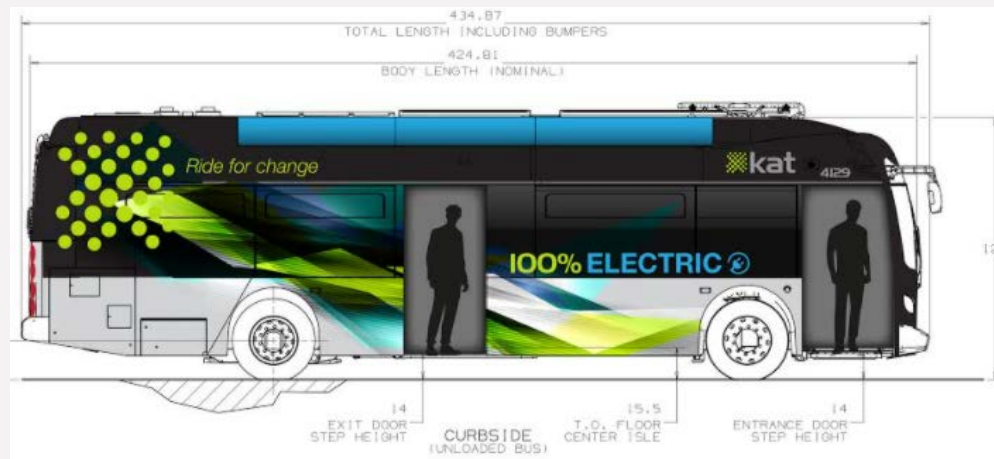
434.87
TOTAL LENGTH INCLUDING BUMPERS

424.81
BODY LENGTH (NOMINAL)

Ride for change

kat

4129

100% ELECTRIC

12

14
EXIT DOOR
STEP HEIGHT

CURBSIDE
(UNLOADED BUS)

15.5
T.O. FLOOR
CENTER ISLE

14
ENTRANCE DOOR
STEP HEIGHT